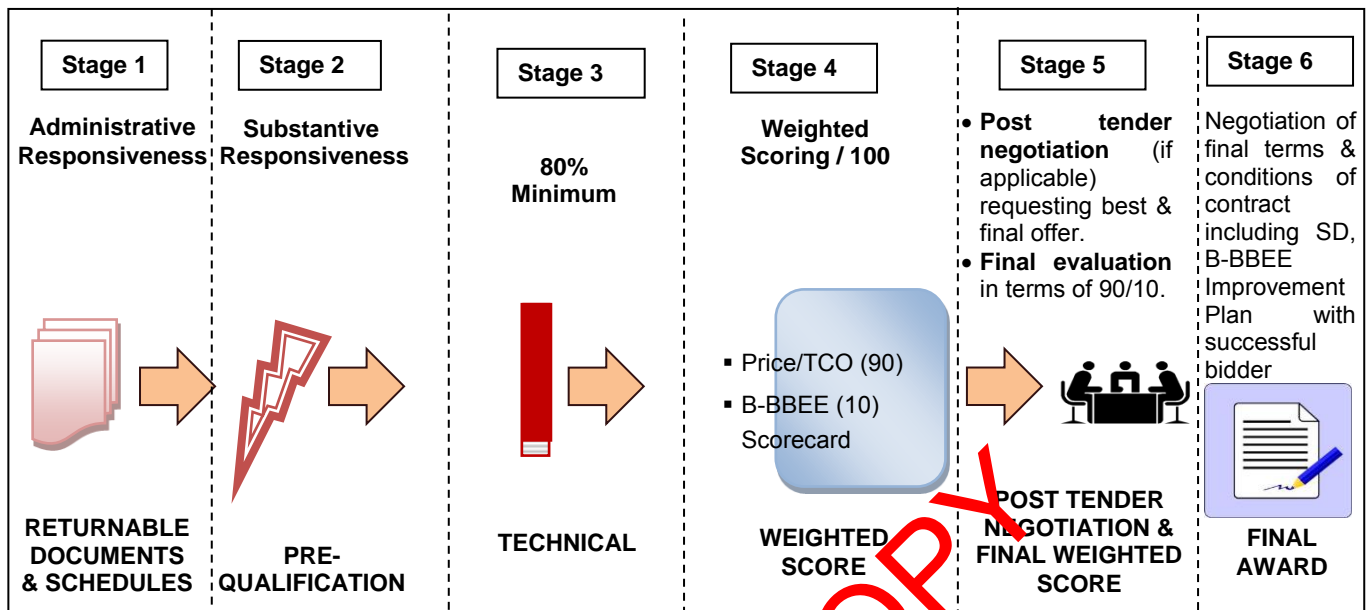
Stage 1

Administrative Responsiveness

RETURNABLE DOCUMENTS & SCHEDULES

Stage 2

Substantive Responsiveness

PRE-QUALIFICATION

Stage 3

80% Minimum

TECHNICAL

Stage 4

Weighted Scoring / 100

- Price/TCO (90)
- B-BBEE (10) Scorecard

WEIGHTED SCORE

Stage 5

- **Post tender negotiation** (if applicable) requesting best & final offer.
- **Final evaluation** in terms of 90/10.

POST TENDER NEGOTIATION & FINAL WEIGHTED SCORE

Stage 6

Negotiation of final terms & conditions of contract including SD, B-BBEE Improvement Plan with successful bidder

FINAL AWARD

COPY